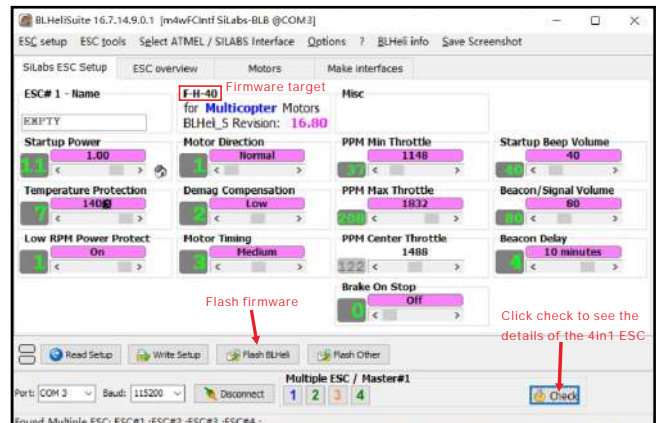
BLHeliSuite 16.7.14.9.0.1 [m4wFCIntf SiLabs-BLB @COM3]

ESC setup ESC tools Select ATMEL / SILABS Interface Options ? BLHeli info Save Screenshot

SiLabs ESC Setup ESC overview Motors Make interfaces

ESC# 1 - Name
EMPTY

F-H-40 Firmware target
for Multicopter Motors
BLHeli_S Revision: 16.80

Misc

Startup Power
11 1.00

Motor Direction
1 Normal

PPM Min Throttle
37 1148

Startup Beep Volume
40 40

Temperature Protection
7 140

Demag Compensation
2 Low

PPM Max Throttle
208 1832

Beacon/Signal Volume
80 80

Low RPM Power Protect
1 On

Motor Timing
3 Medium

PPM Center Throttle
122 1488

Beacon Delay
4 10 minutes

Brake On Stop
0 Off

Flash firmware

Click check to see the details of the 4in1 ESC

Read Setup Write Setup Flash BLHeli Flash Other

Port: COM 3 Baud: 115200 Disconnect

Multiple ESC / Master#1
1 2 3 4

Check

Found Multiple ESC: ESC#1 ;ESC#2 ;ESC#3 ;ESC#4 ;